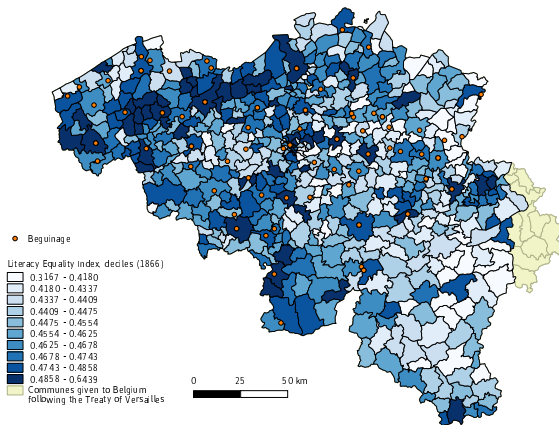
Beguinage

Literacy Equality Index, deciles (1866)
0.3167 - 0.4180
0.4180 - 0.4337
0.4337 - 0.4409
0.4409 - 0.4475
0.4475 - 0.4554
0.4554 - 0.4625
0.4625 - 0.4678
0.4678 - 0.4743
0.4743 - 0.4858
0.4858 - 0.6439
Communes given to Belgium following the Treaty of Versailles

0 25 50 km